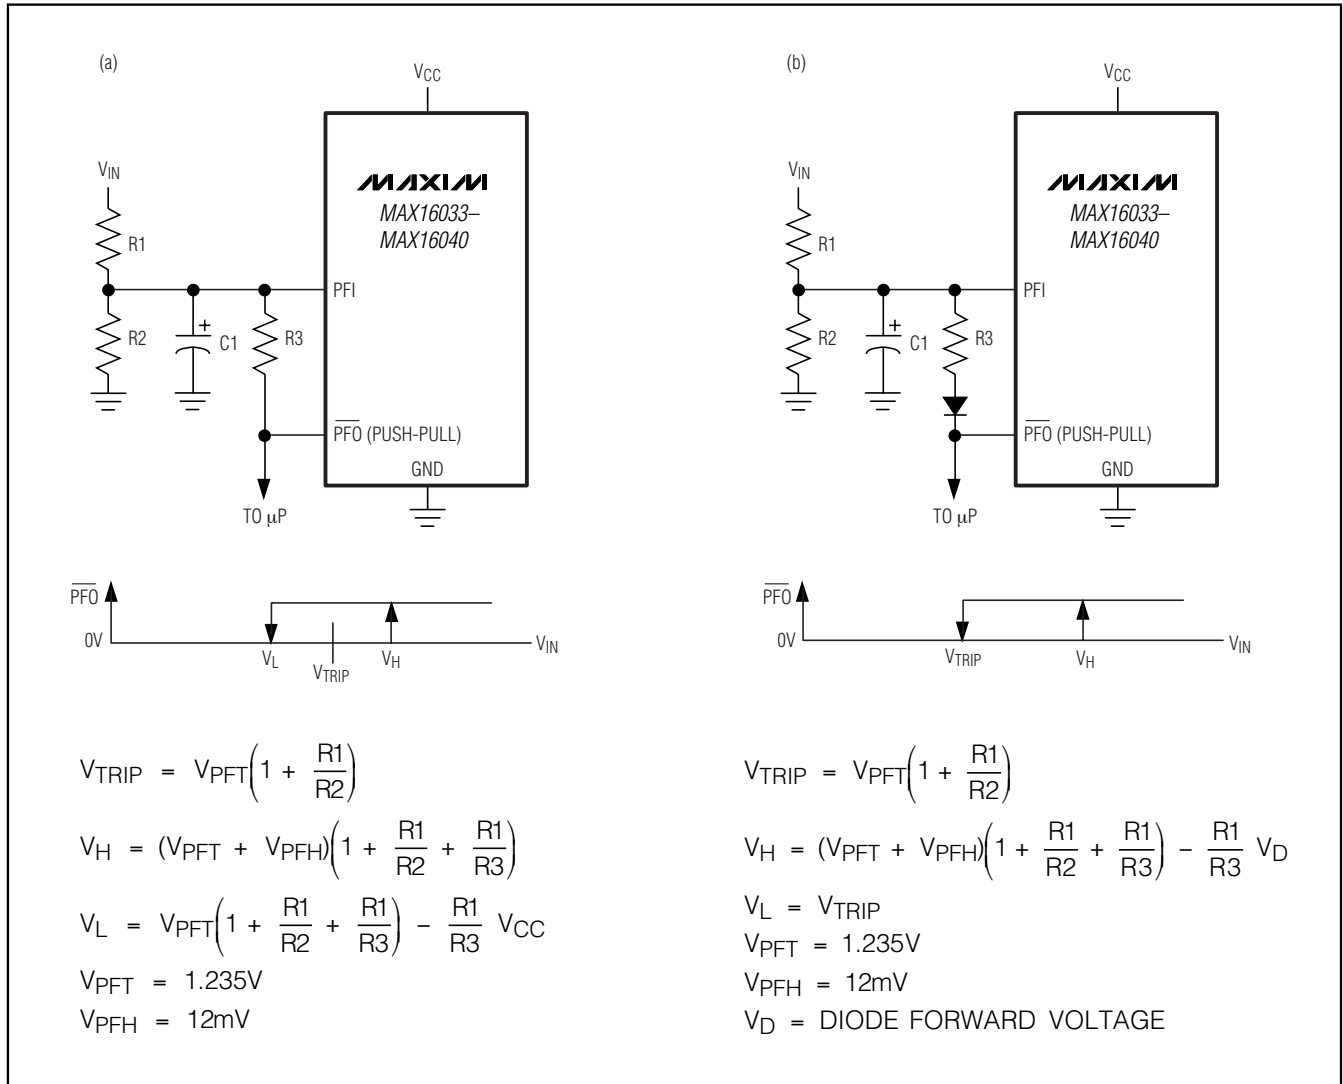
(a)

$V_{CC}$

$V_{IN}$

R1

R2

C1

R3

MAXIM

MAX16033–MAX16040

PFI

$\overline{PFO}$ (PUSH-PULL)

GND

TO µP

$\overline{PFO}$

0V

$V_L$

$V_{TRIP}$

$V_H$

$V_{IN}$

$V_{TRIP} = V_{PFT}\left(1 + \frac{R1}{R2}\right)$

$V_H = (V_{PFT} + V_{PFH})\left(1 + \frac{R1}{R2} + \frac{R1}{R3}\right)$

$V_L = V_{PFT}\left(1 + \frac{R1}{R2} + \frac{R1}{R3}\right) - \frac{R1}{R3} V_{CC}$

$V_{PFT} = 1.235V$

$V_{PFH} = 12mV$

(b)

$V_{CC}$

$V_{IN}$

R1

R2

C1

R3

MAXIM

MAX16033–MAX16040

PFI

$\overline{PFO}$ (PUSH-PULL)

GND

TO µP

$\overline{PFO}$

0V

$V_{TRIP}$

$V_H$

$V_{IN}$

$V_{TRIP} = V_{PFT}\left(1 + \frac{R1}{R2}\right)$

$V_H = (V_{PFT} + V_{PFH})\left(1 + \frac{R1}{R2} + \frac{R1}{R3}\right) - \frac{R1}{R3} V_D$

$V_L = V_{TRIP}$

$V_{PFT} = 1.235V$

$V_{PFH} = 12mV$

$V_D$ = DIODE FORWARD VOLTAGE